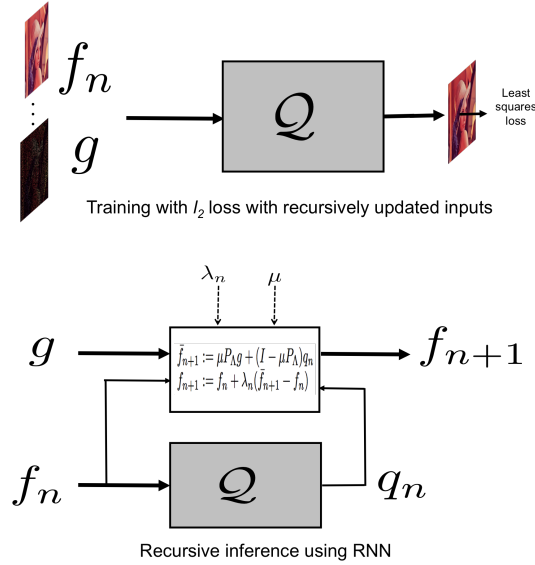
$f_n$

$g$

$\mathcal{Q}$

Least squares loss

Training with $l_2$ loss with recursively updated inputs

$\lambda_n$

$\mu$

$g$

$\bar{f}_{n+1} := \mu P_\Lambda g + (I - \mu P_\Lambda) q_n$
$f_{n+1} := f_n + \lambda_n(\bar{f}_{n+1} - f_n)$

$f_{n+1}$

$f_n$

$\mathcal{Q}$

$q_n$

Recursive inference using RNN